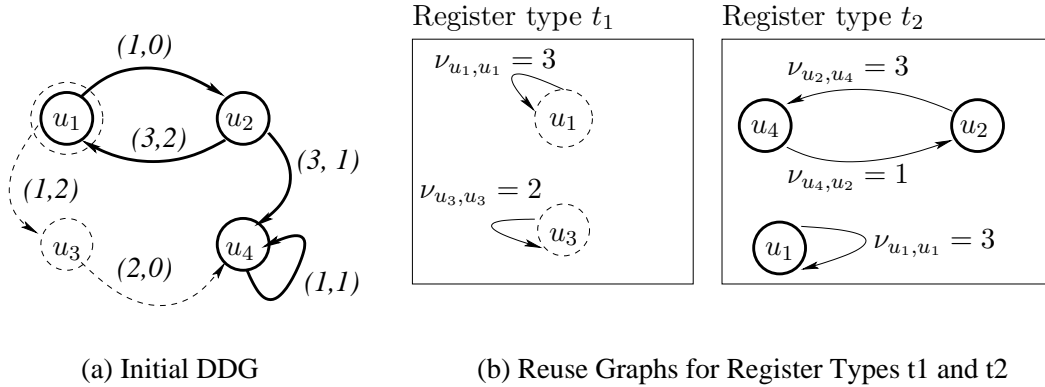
(1,0)

$u_1$

$u_2$

(3,2)

(3, 1)

(1,2)

$u_3$

(2,0)

$u_4$

(1,1)

Register type $t_1$

$\nu_{u_1,u_1} = 3$

$u_1$

$\nu_{u_3,u_3} = 2$

$u_3$

Register type $t_2$

$\nu_{u_2,u_4} = 3$

$u_4$

$u_2$

$\nu_{u_4,u_2} = 1$

$u_1$

$\nu_{u_1,u_1} = 3$

(a) Initial DDG

(b) Reuse Graphs for Register Types t1 and t2